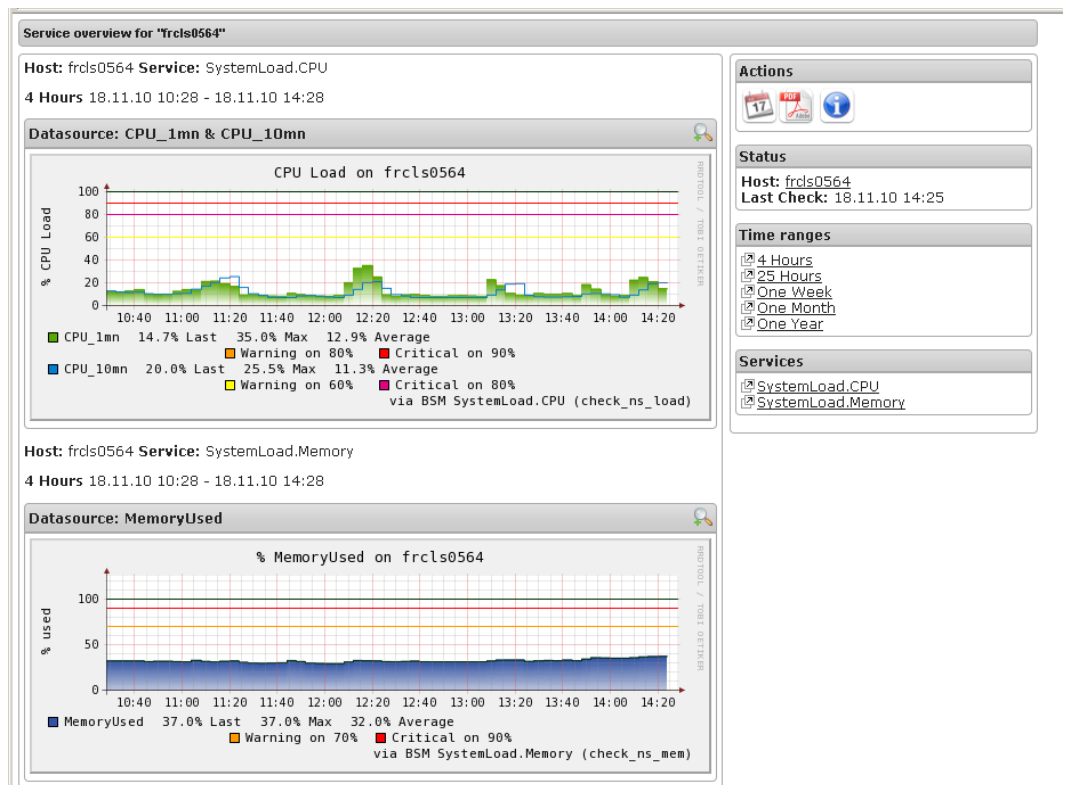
Service overview for "frcls0564"

Host: frcls0564 Service: SystemLoad.CPU

4 Hours 18.11.10 10:28 - 18.11.10 14:28

Datasource: CPU_1mn & CPU_10mn

CPU Load on frcls0564

RRDTOOL / TOBI OETIKER

% CPU Load

100
80
60
40
20
0

10:40 11:00 11:20 11:40 12:00 12:20 12:40 13:00 13:20 13:40 14:00 14:20

CPU_1mn 14.7% Last 35.0% Max 12.9% Average
Warning on 80% Critical on 90%
CPU_10mn 20.0% Last 25.5% Max 11.3% Average
Warning on 60% Critical on 80%
via BSM SystemLoad.CPU (check_ns_load)

Host: frcls0564 Service: SystemLoad.Memory

4 Hours 18.11.10 10:28 - 18.11.10 14:28

Datasource: MemoryUsed

% MemoryUsed on frcls0564

RRDTOOL / TOBI OETIKER

% used

100
50
0

10:40 11:00 11:20 11:40 12:00 12:20 12:40 13:00 13:20 13:40 14:00 14:20

MemoryUsed 37.0% Last 37.0% Max 32.0% Average
Warning on 70% Critical on 90%
via BSM SystemLoad.Memory (check_ns_mem)

Actions

17

PDF

Status
Host: frcls0564
Last Check: 18.11.10 14:25

Time ranges
4 Hours
25 Hours
One Week
One Month
One Year

Services
SystemLoad.CPU
SystemLoad.Memory